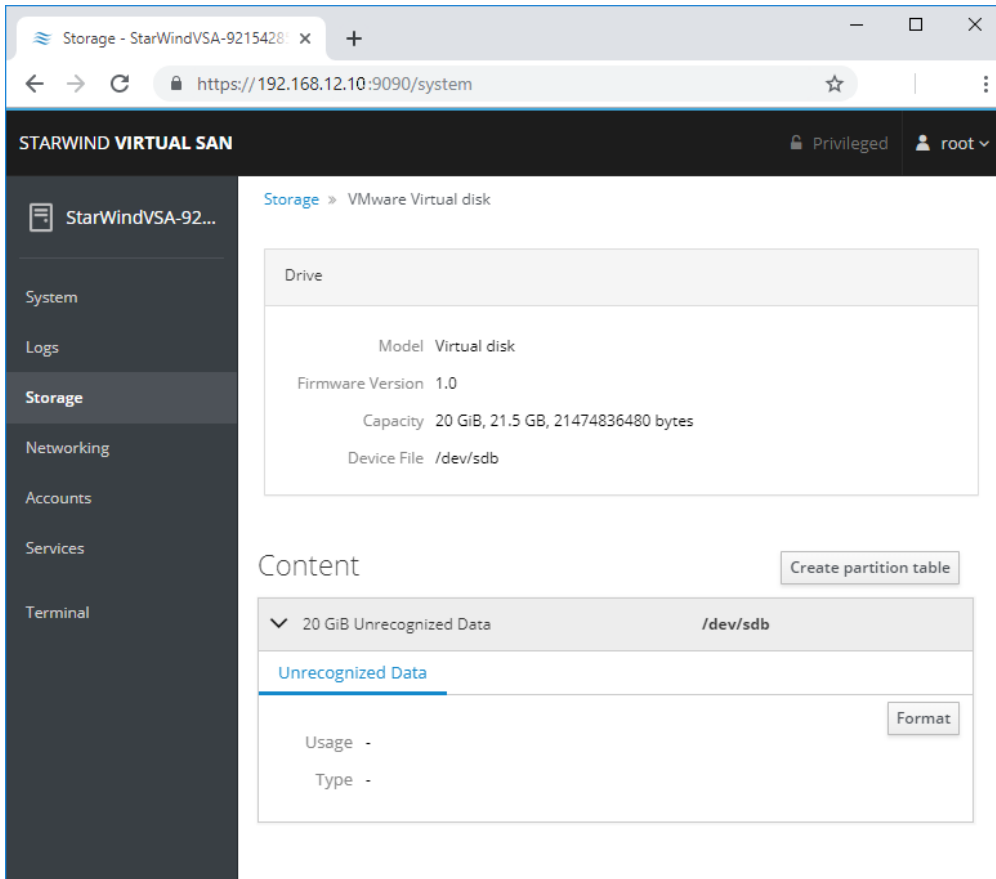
Storage - StarWindVSA-9215428 ×
+
https://192.168.12.10:9090/system

STARWIND VIRTUAL SAN
Privileged
root

StarWindVSA-92...
System
Logs
Storage
Networking
Accounts
Services
Terminal

Storage » VMware Virtual disk

Drive

| | |
|---|---|
| Model | Virtual disk |
| Firmware Version | 1.0 |
| Capacity | 20 GiB, 21.5 GB, 21474836480 bytes |
| Device File | /dev/sdb |

Content
Create partition table

20 GiB Unrecognized Data /dev/sdb

Unrecognized Data
Format

Usage -
Type -